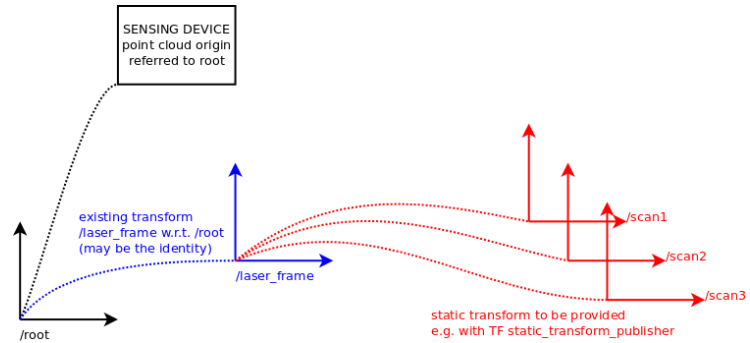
SENSING DEVICE
point cloud origin
referred to root

existing transform
/laser_frame w.r.t. /root
(may be the identity)

/laser_frame

/scan1

/scan2

/scan3

/root

static transform to be provided
e.g. with TF static_transform_publisher